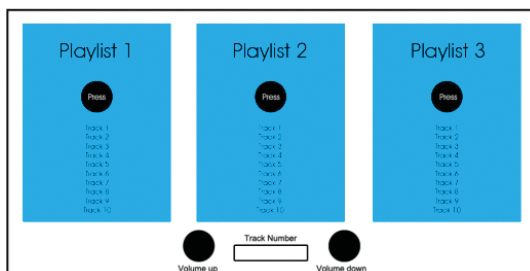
Playlist 1

Press

Track 1
Track 2
Track 3
Track 4
Track 5
Track 6
Track 7
Track 8
Track 9
Track 10

Playlist 2

Press

Track 1
Track 2
Track 3
Track 4
Track 5
Track 6
Track 7
Track 8
Track 9
Track 10

Playlist 3

Press

Track 1
Track 2
Track 3
Track 4
Track 5
Track 6
Track 7
Track 8
Track 9
Track 10

Track Number

Volume up

Volume down